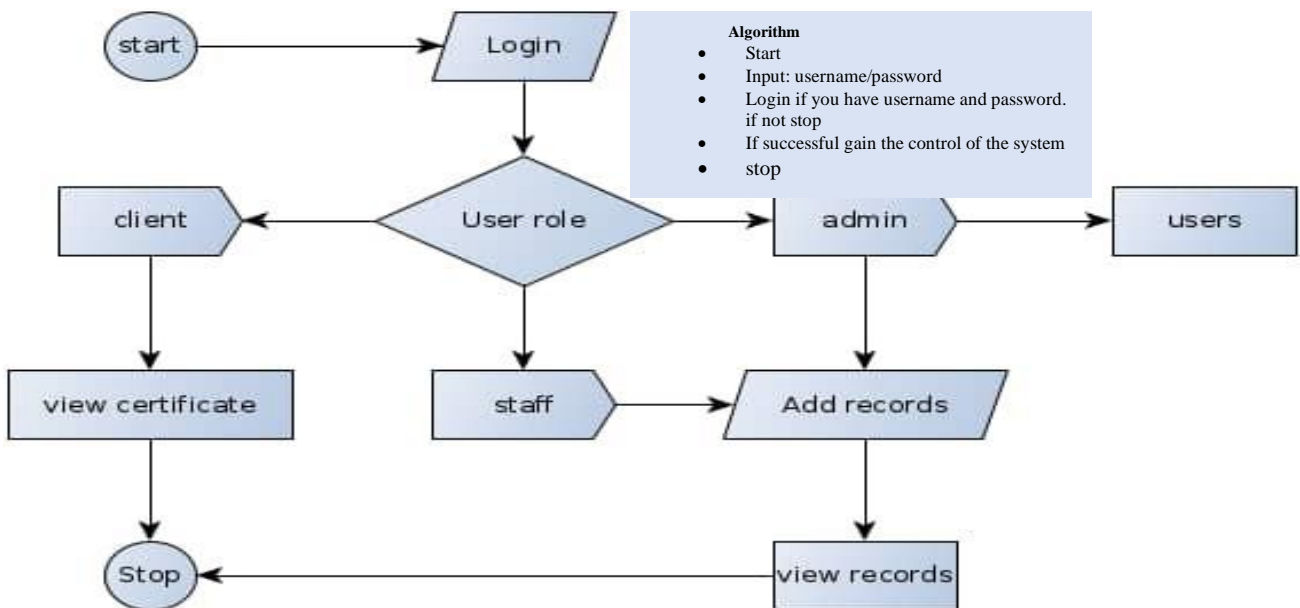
start

Login

Algorithm
- Start
- Input: username/password
- Login if you have username and password. if not stop
- If successful gain the control of the system
- stop

client

User role

admin

users

view certificate

staff

Add records

Stop

view records